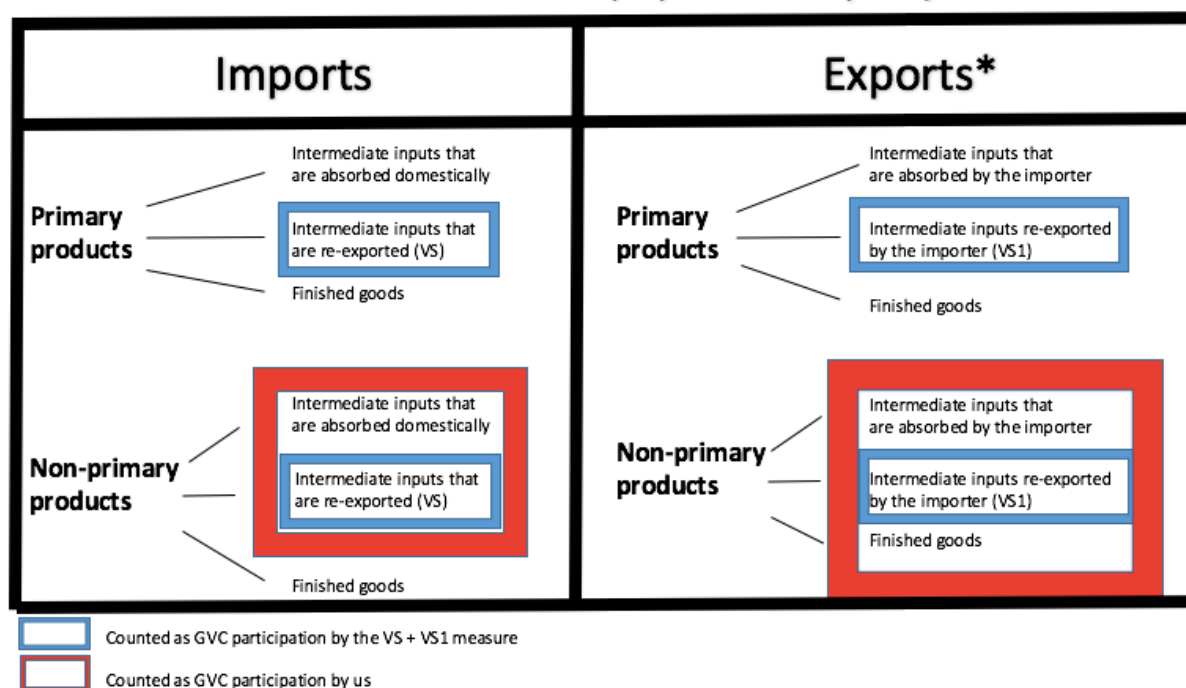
| Imports | Exports* |
|---|---|
| **Primary products**<br>Intermediate inputs that are absorbed domestically<br>Intermediate inputs that are re-exported (VS)<br>Finished goods | **Primary products**<br>Intermediate inputs that are absorbed by the importer<br>Intermediate inputs re-exported by the importer (VS1)<br>Finished goods |
| **Non-primary products**<br>Intermediate inputs that are absorbed domestically<br>Intermediate inputs that are re-exported (VS)<br>Finished goods | **Non-primary products**<br>Intermediate inputs that are absorbed by the importer<br>Intermediate inputs re-exported by the importer (VS1)<br>Finished goods |

Counted as GVC participation by the VS + VS1 measure

Counted as GVC participation by us